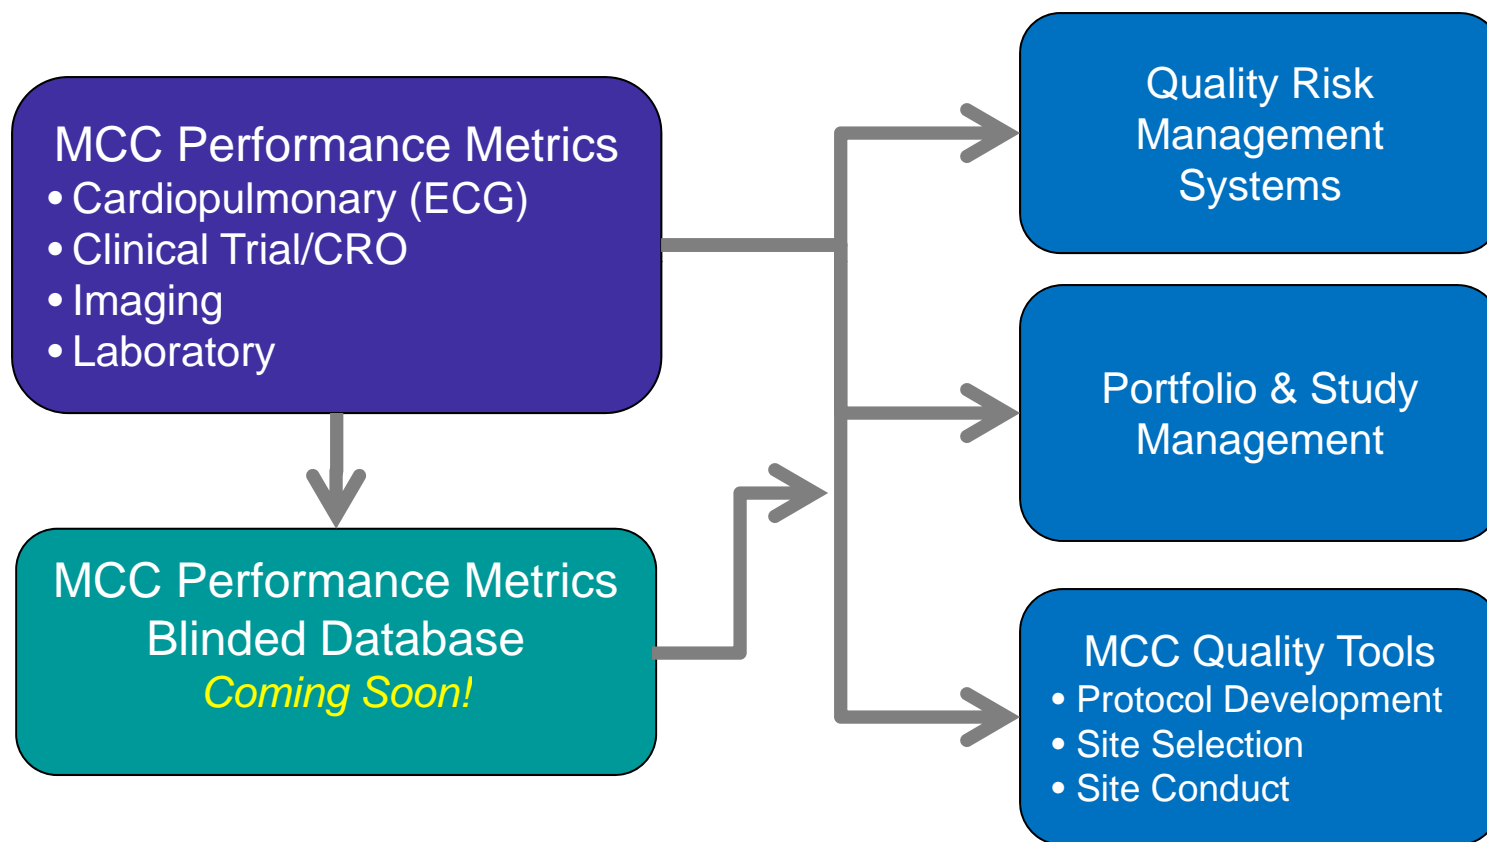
MCC Performance Metrics
• Cardiopulmonary (ECG)
• Clinical Trial/CRO
• Imaging
• Laboratory

MCC Performance Metrics
Blinded Database
Coming Soon!

Quality Risk Management Systems

Portfolio & Study Management

MCC Quality Tools
• Protocol Development
• Site Selection
• Site Conduct